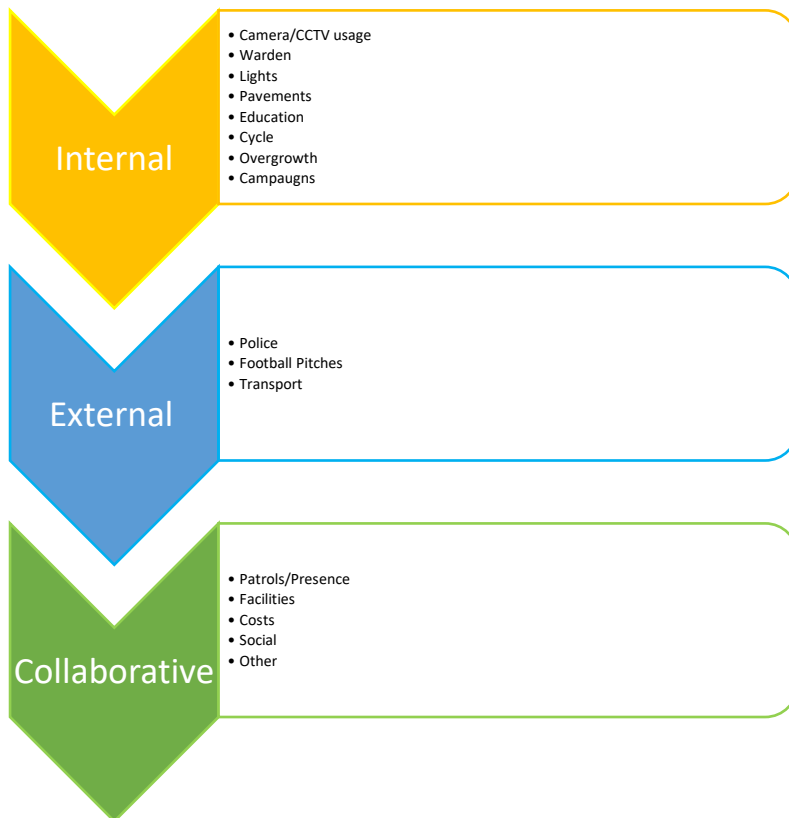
Internal

• Camera/CCTV usage
• Warden
• Lights
• Pavements
• Education
• Cycle
• Overgrowth
• Campaugns

External

• Police
• Football Pitches
• Transport

Collaborative

• Patrols/Presence
• Facilities
• Costs
• Social
• Other